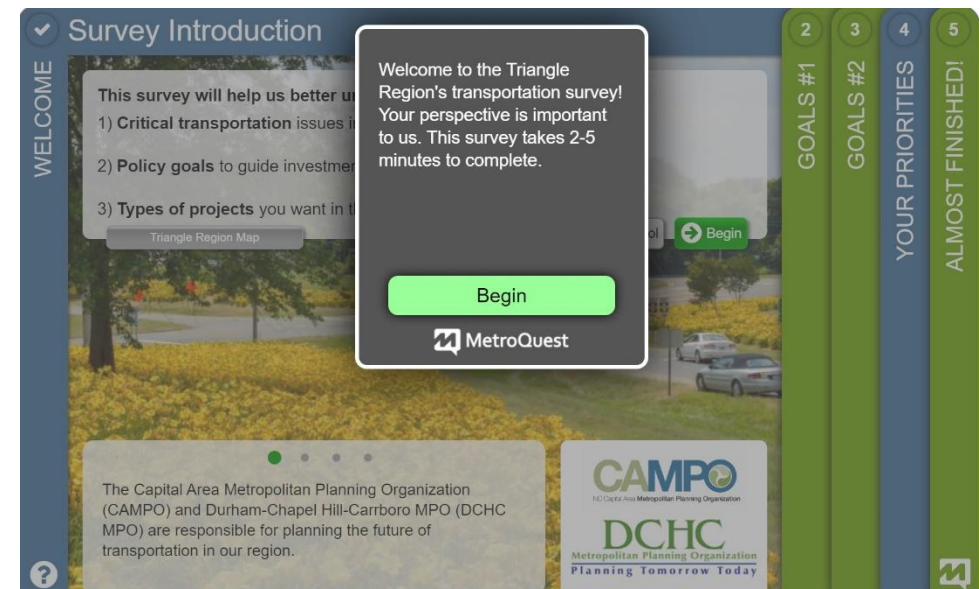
Survey Introduction

WELCOME

This survey will help us better u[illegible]

1) Critical transportation issues i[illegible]

2) Policy goals to guide investme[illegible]

3) Types of projects you want in th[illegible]

Triangle Region Map

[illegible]ol

Begin

Welcome to the Triangle Region's transportation survey! Your perspective is important to us. This survey takes 2-5 minutes to complete.

Begin

MetroQuest

2 GOALS #1

3 GOALS #2

4 YOUR PRIORITIES

5 ALMOST FINISHED!

The Capital Area Metropolitan Planning Organization (CAMPO) and Durham-Chapel Hill-Carrboro MPO (DCHC MPO) are responsible for planning the future of transportation in our region.

CAMPO
NC Capital Area Metropolitan Planning Organization

DCHC
Metropolitan Planning Organization
Planning Tomorrow Today

?